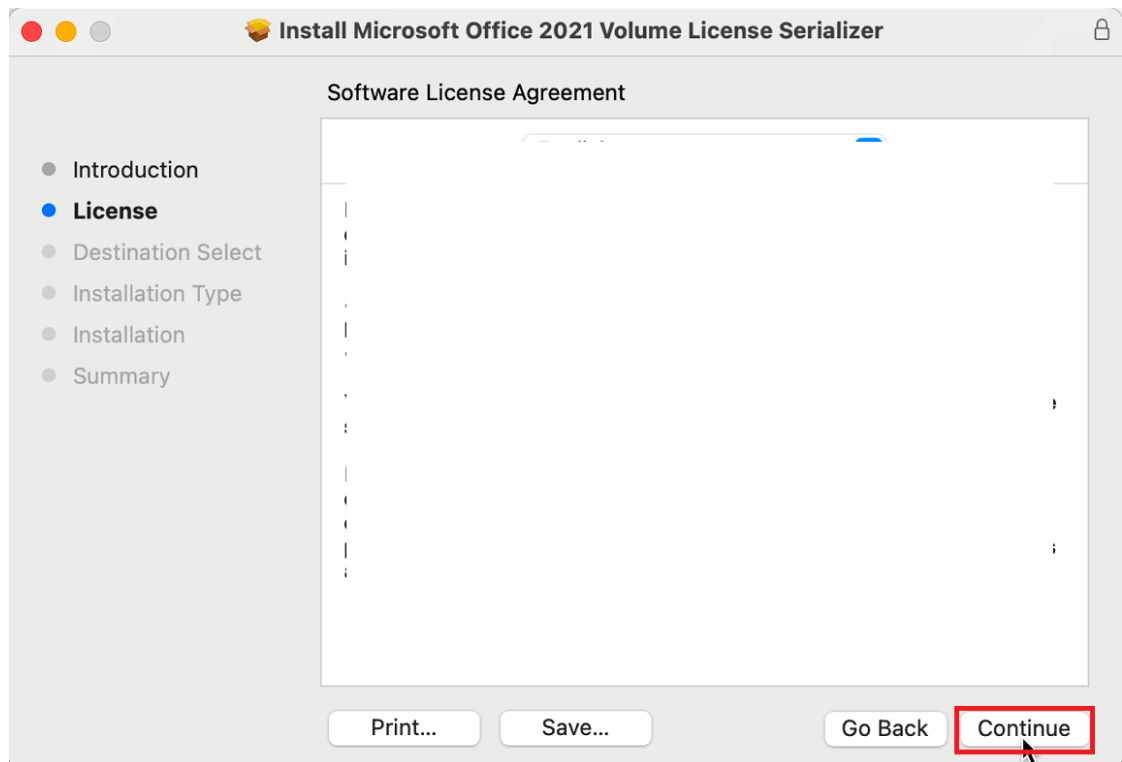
Install Microsoft Office 2021 Volume License Serializer

Software License Agreement

Introduction
License
Destination Select
Installation Type
Installation
Summary

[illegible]

Print...
Save...
Go Back
Continue